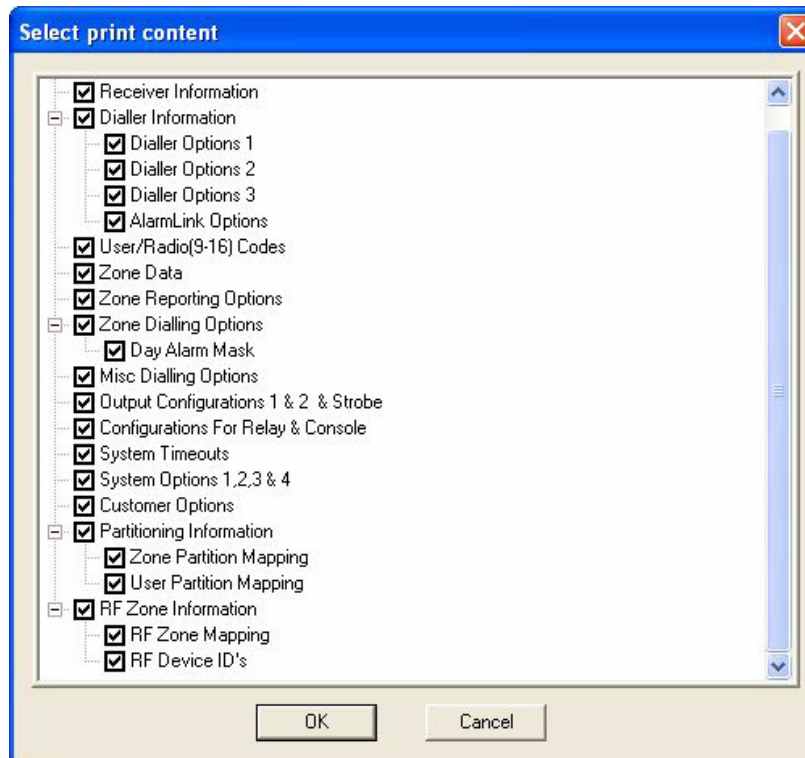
Select print content

Receiver Information
Dialler Information
Dialler Options 1
Dialler Options 2
Dialler Options 3
AlarmLink Options
User/Radio(9-16) Codes
Zone Data
Zone Reporting Options
Zone Dialling Options
Day Alarm Mask
Misc Dialling Options
Output Configurations 1 & 2 & Strobe
Configurations For Relay & Console
System Timeouts
System Options 1,2,3 & 4
Customer Options
Partitioning Information
Zone Partition Mapping
User Partition Mapping
RF Zone Information
RF Zone Mapping
RF Device ID's

OK
Cancel